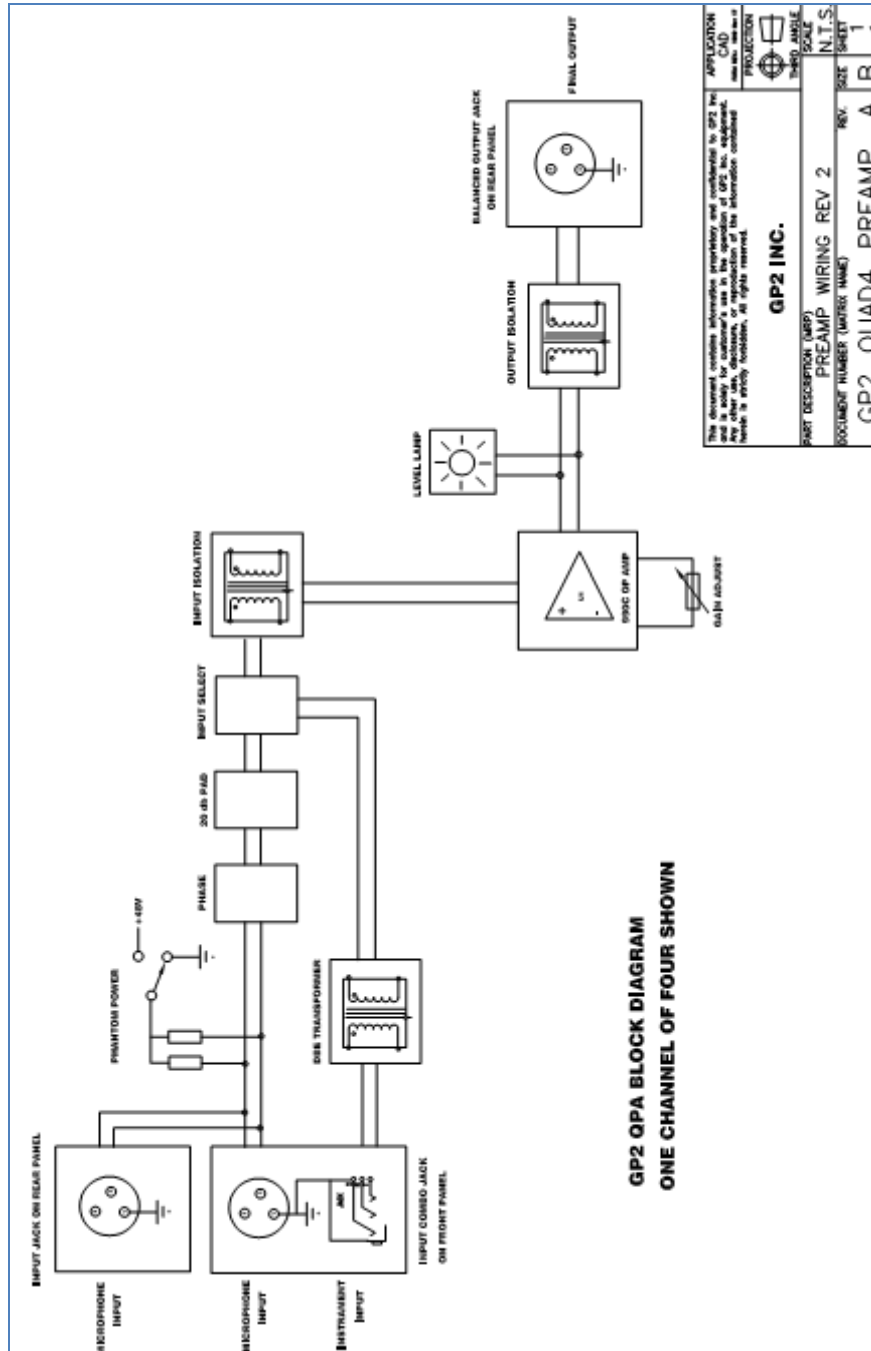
INPUT JACK ON REAR PANEL

MICROPHONE INPUT

MICROPHONE INPUT

INSTRUMENT INPUT

INPUT COMBO JACK ON FRONT PANEL

PHANTOM POWER

+48V

DBS TRANSFORMER

PHASE

20 db PAD

INPUT SELECT

INPUT ISOLATION

990C OP AMP

GAIN ADJUST

LEVEL LAMP

OUTPUT ISOLATION

BALANCED OUTPUT JACK ON REAR PANEL

FINAL OUTPUT

GP2 QPA BLOCK DIAGRAM
ONE CHANNEL OF FOUR SHOWN

This document contains information proprietary and confidential to GP2 Inc. and is solely for customer's use in the operation of GP2 Inc. equipment. Any other use, disclosure, or reproduction of the information contained herein is strictly forbidden. All rights reserved.

GP2 INC.

APPLICATION CAD

PROJECTION

THIRD ANGLE

PART DESCRIPTION (MRP)
PREAMP WIRING REV 2

DOCUMENT NUMBER (MATRIX NAME)
GP2 QUAD4 PREAMP

REV. A

SCALE N.T.S.

SIZE B

SHEET 1